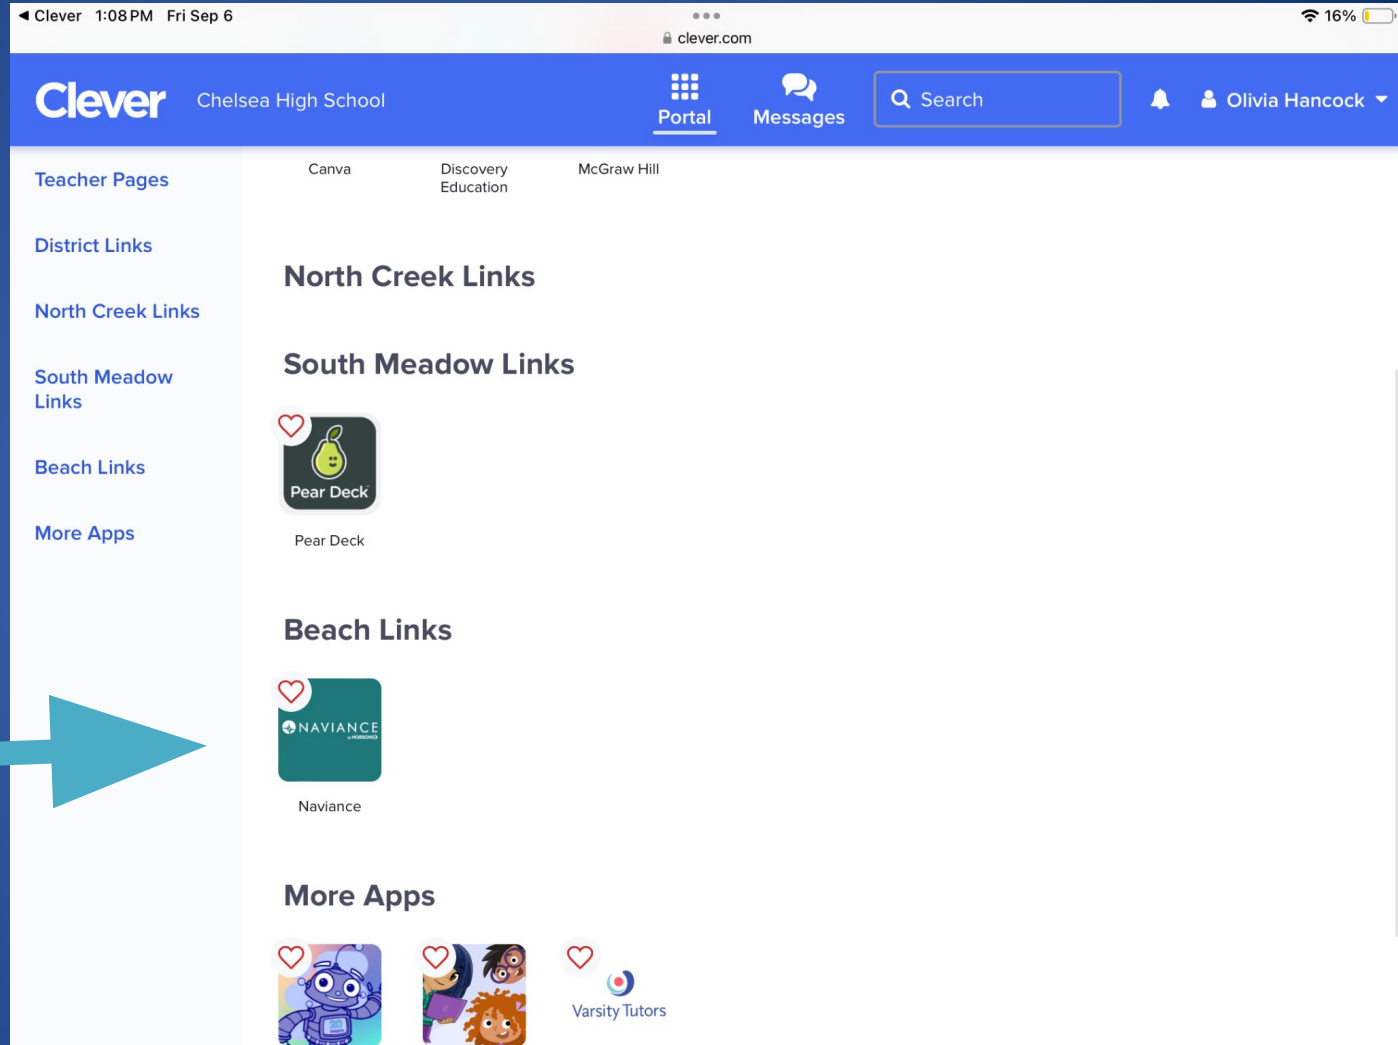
◀ Clever 1:08 PM Fri Sep 6
clever.com
16%

Clever Chelsea High School
Portal
Messages
Search
Olivia Hancock

Teacher Pages

District Links

North Creek Links

South Meadow Links

Beach Links

More Apps

Canva
Discovery Education
McGraw Hill

North Creek Links

South Meadow Links

Pear Deck
Pear Deck

Beach Links

NAVIANCE
Naviance

More Apps

Varsity Tutors